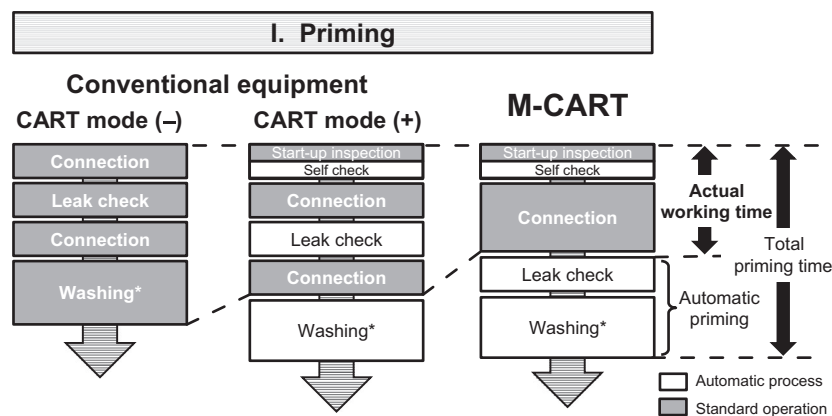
I. Priming

Conventional equipment

CART mode (–)

Connection

Leak check

Connection

Washing*

CART mode (+)

Start-up inspection

Self check

Connection

Leak check

Connection

Washing*

M-CART

Start-up inspection

Self check

Connection

Leak check

Washing*

Actual working time

Total priming time

Automatic priming

Automatic process

Standard operation